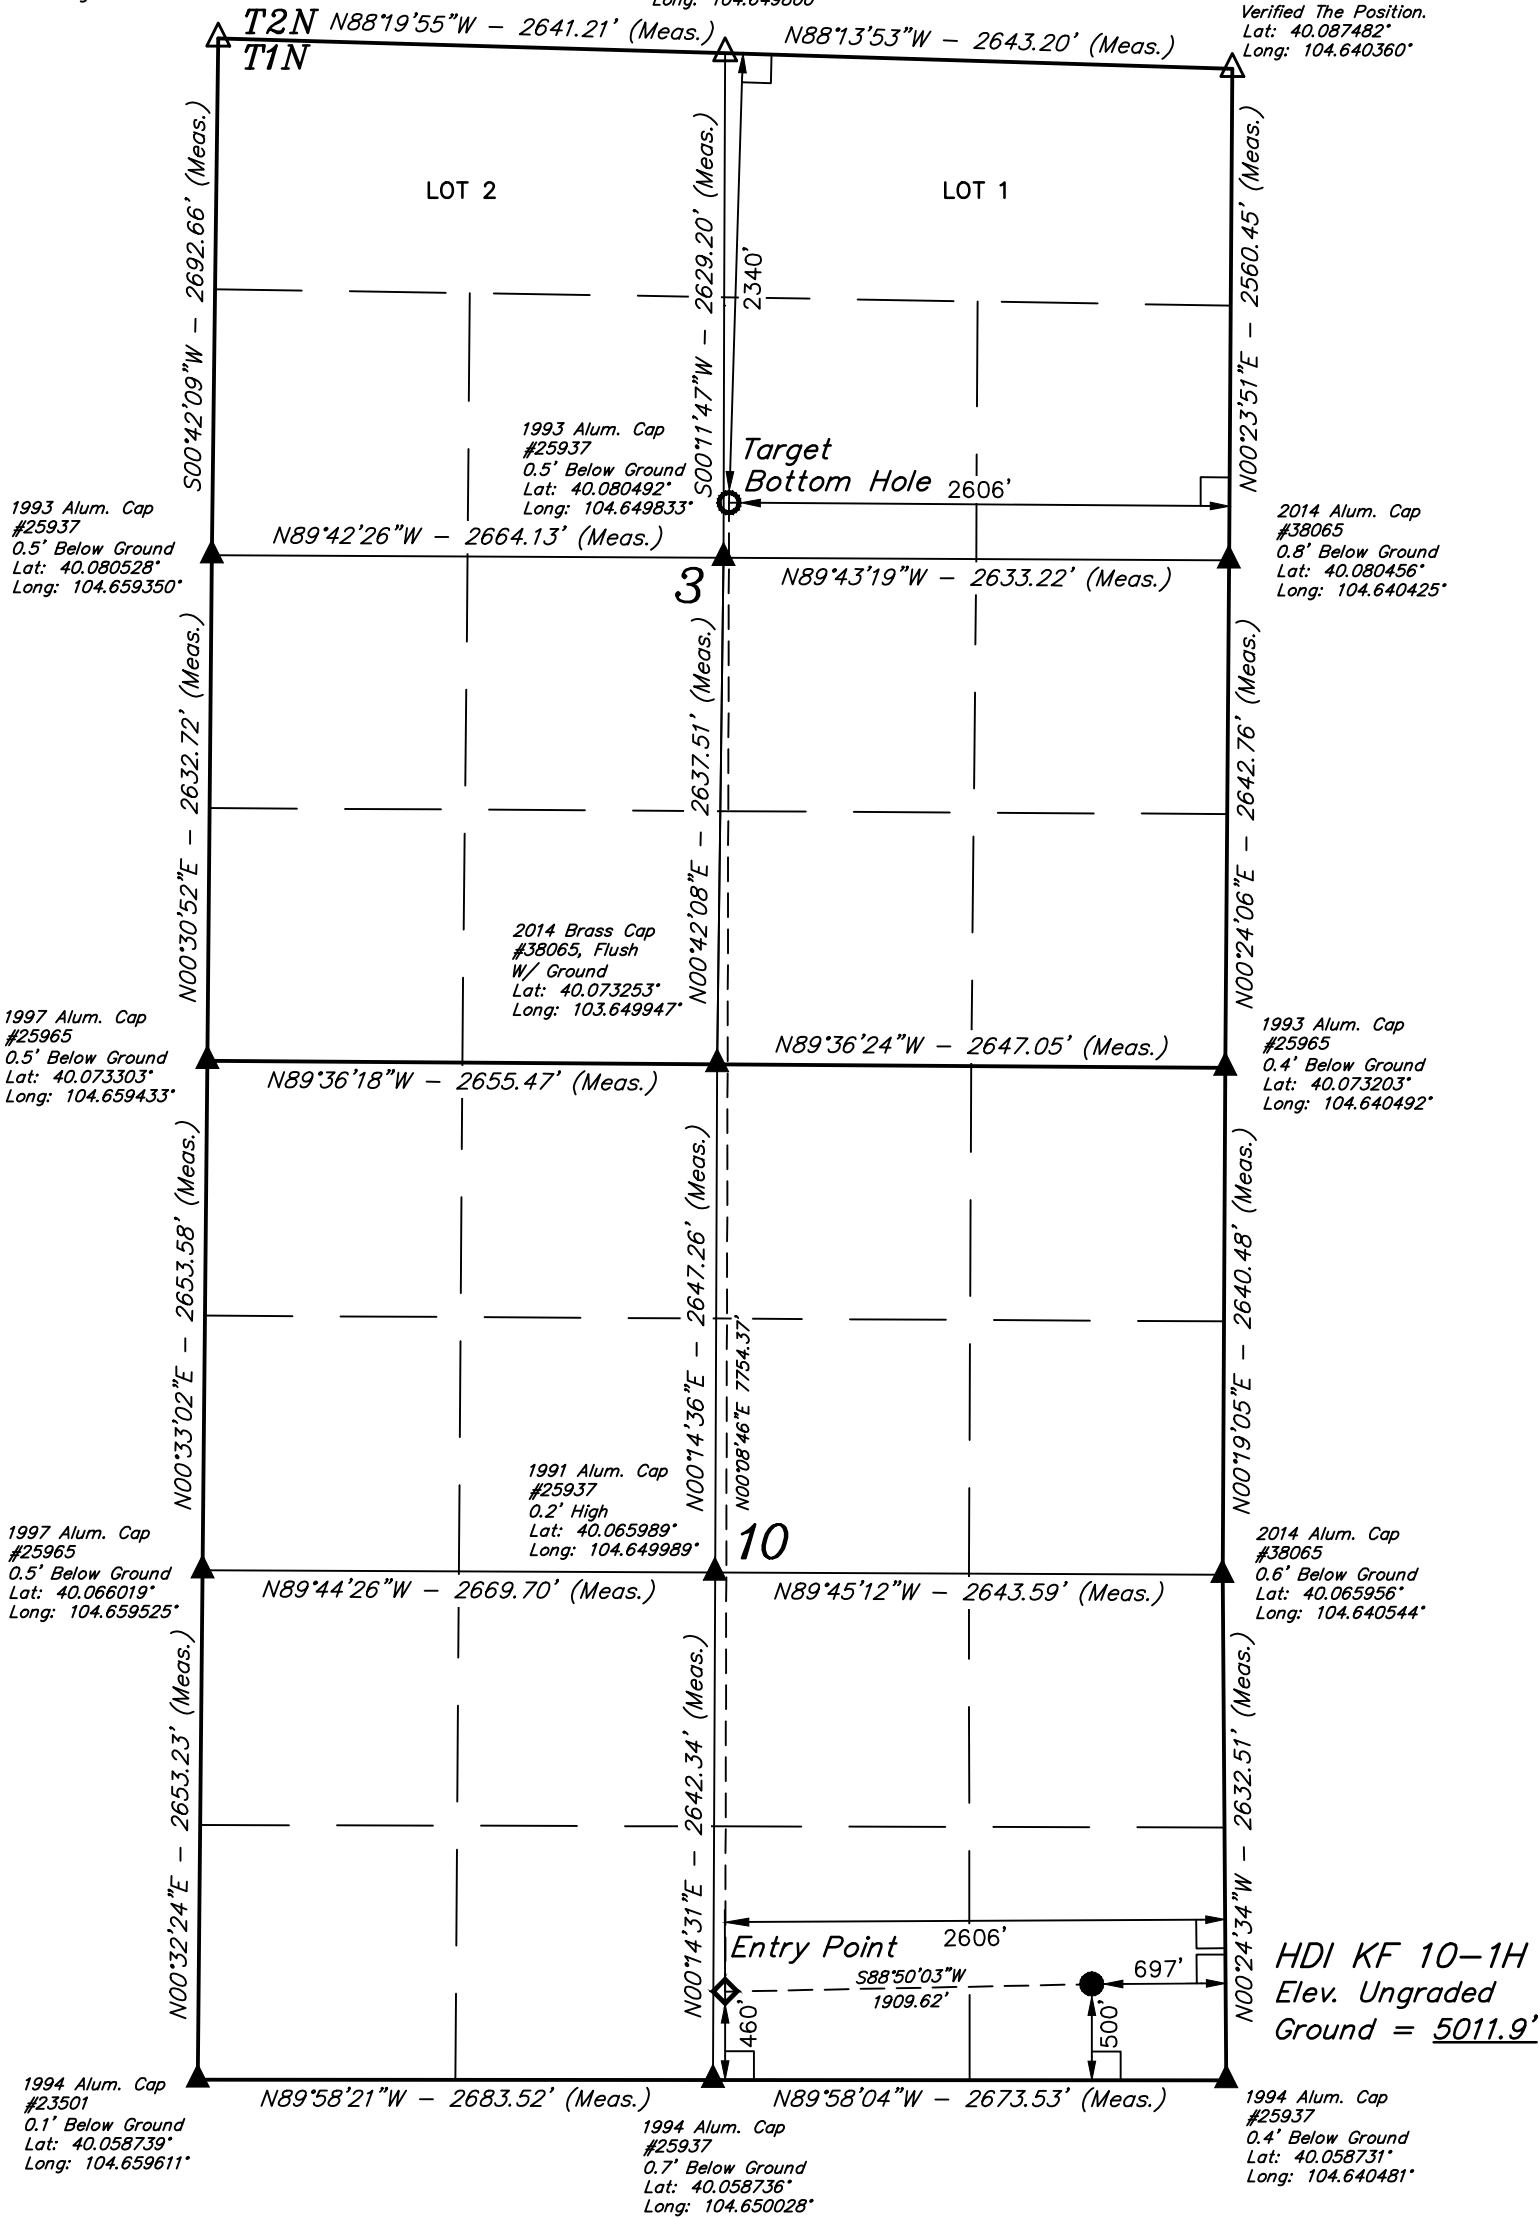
Long: 104.649800
Verified The Position.
Lat: 40.087482°
Long: 104.640360°

T2N
T1N
N88°19'55"W – 2641.21' (Meas.)
N88°13'53"W – 2643.20' (Meas.)

LOT 2
LOT 1

S00°42'09"W – 2692.66' (Meas.)
S00°11'47"W – 2629.20' (Meas.)
2340'
N00°23'51"E – 2560.45' (Meas.)

1993 Alum. Cap
#25937
0.5' Below Ground
Lat: 40.080492°
Long: 104.649833°

Target
Bottom Hole
2606'

1993 Alum. Cap
#25937
0.5' Below Ground
Lat: 40.080528°
Long: 104.659350°

N89°42'26"W – 2664.13' (Meas.)

2014 Alum. Cap
#38065
0.8' Below Ground
Lat: 40.080456°
Long: 104.640425°

3
N89°43'19"W – 2633.22' (Meas.)

N00°30'52"E – 2632.72' (Meas.)
N00°42'08"E – 2637.51' (Meas.)
N00°24'06"E – 2642.76' (Meas.)

2014 Brass Cap
#38065, Flush
W/ Ground
Lat: 40.073253°
Long: 103.649947°

1997 Alum. Cap
#25965
0.5' Below Ground
Lat: 40.073303°
Long: 104.659433°

N89°36'24"W – 2647.05' (Meas.)

1993 Alum. Cap
#25965
0.4' Below Ground
Lat: 40.073203°
Long: 104.640492°

N89°36'18"W – 2655.47' (Meas.)

N00°33'02"E – 2653.58' (Meas.)
N00°14'36"E – 2647.26' (Meas.)
N00°08'46"E 7754.37'
N00°19'05"E – 2640.48' (Meas.)

1991 Alum. Cap
#25937
0.2' High
Lat: 40.065989°
Long: 104.649989°

10

1997 Alum. Cap
#25965
0.5' Below Ground
Lat: 40.066019°
Long: 104.659525°

N89°44'26"W – 2669.70' (Meas.)
N89°45'12"W – 2643.59' (Meas.)

2014 Alum. Cap
#38065
0.6' Below Ground
Lat: 40.065956°
Long: 104.640544°

N00°32'24"E – 2653.23' (Meas.)
N00°14'31"E – 2642.34' (Meas.)
N00°24'34"W – 2632.51' (Meas.)

2606'
Entry Point
697'
S88°50'03"W
1909.62'
460'
500'

HDI KF 10–1H
Elev. Ungraded
Ground = 5011.9'

1994 Alum. Cap
#23501
0.1' Below Ground
Lat: 40.058739°
Long: 104.659611°

N89°58'21"W – 2683.52' (Meas.)
N89°58'04"W – 2673.53' (Meas.)

1994 Alum. Cap
#25937
0.7' Below Ground
Lat: 40.058736°
Long: 104.650028°

1994 Alum. Cap
#25937
0.4' Below Ground
Lat: 40.058731°
Long: 104.640481°